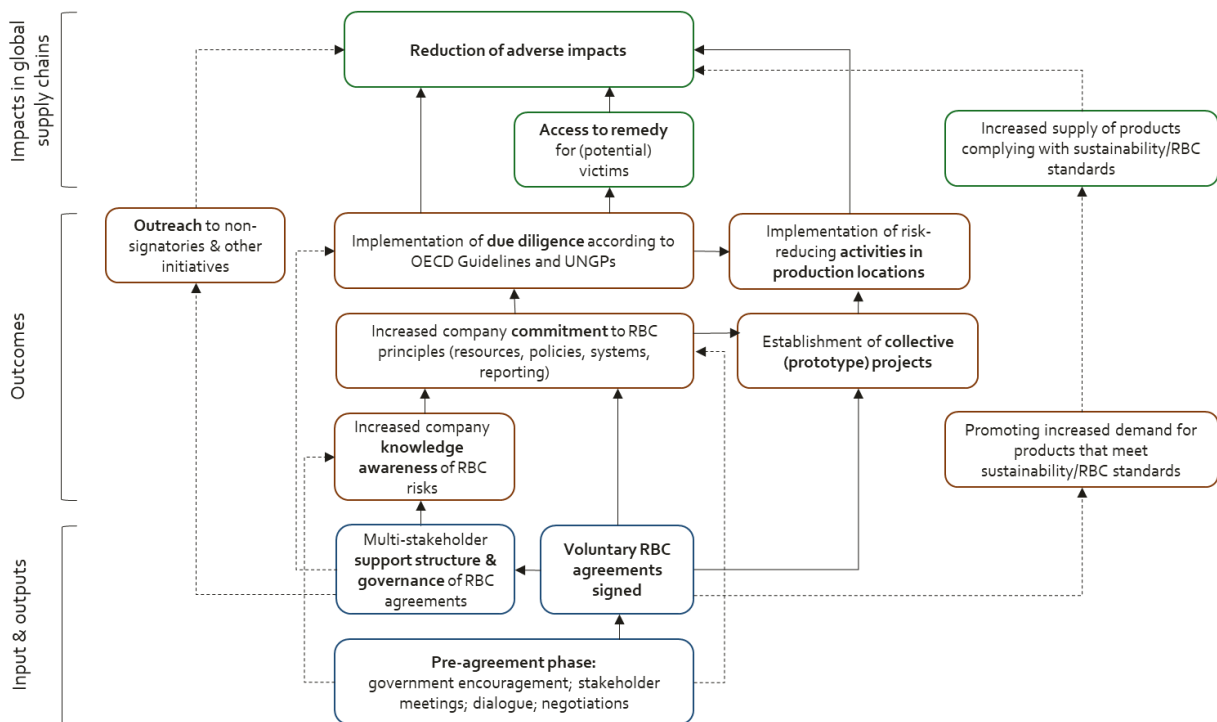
Impacts in global supply chains

Reduction of adverse impacts

Access to remedy for (potential) victims

Increased supply of products complying with sustainability/RBC standards

Outcomes

Outreach to non-signatories & other initiatives

Implementation of due diligence according to OECD Guidelines and UNGPs

Implementation of risk-reducing activities in production locations

Increased company commitment to RBC principles (resources, policies, systems, reporting)

Establishment of collective (prototype) projects

Increased company knowledge awareness of RBC risks

Promoting increased demand for products that meet sustainability/RBC standards

Input & outputs

Multi-stakeholder support structure & governance of RBC agreements

Voluntary RBC agreements signed

Pre-agreement phase: government encouragement; stakeholder meetings; dialogue; negotiations